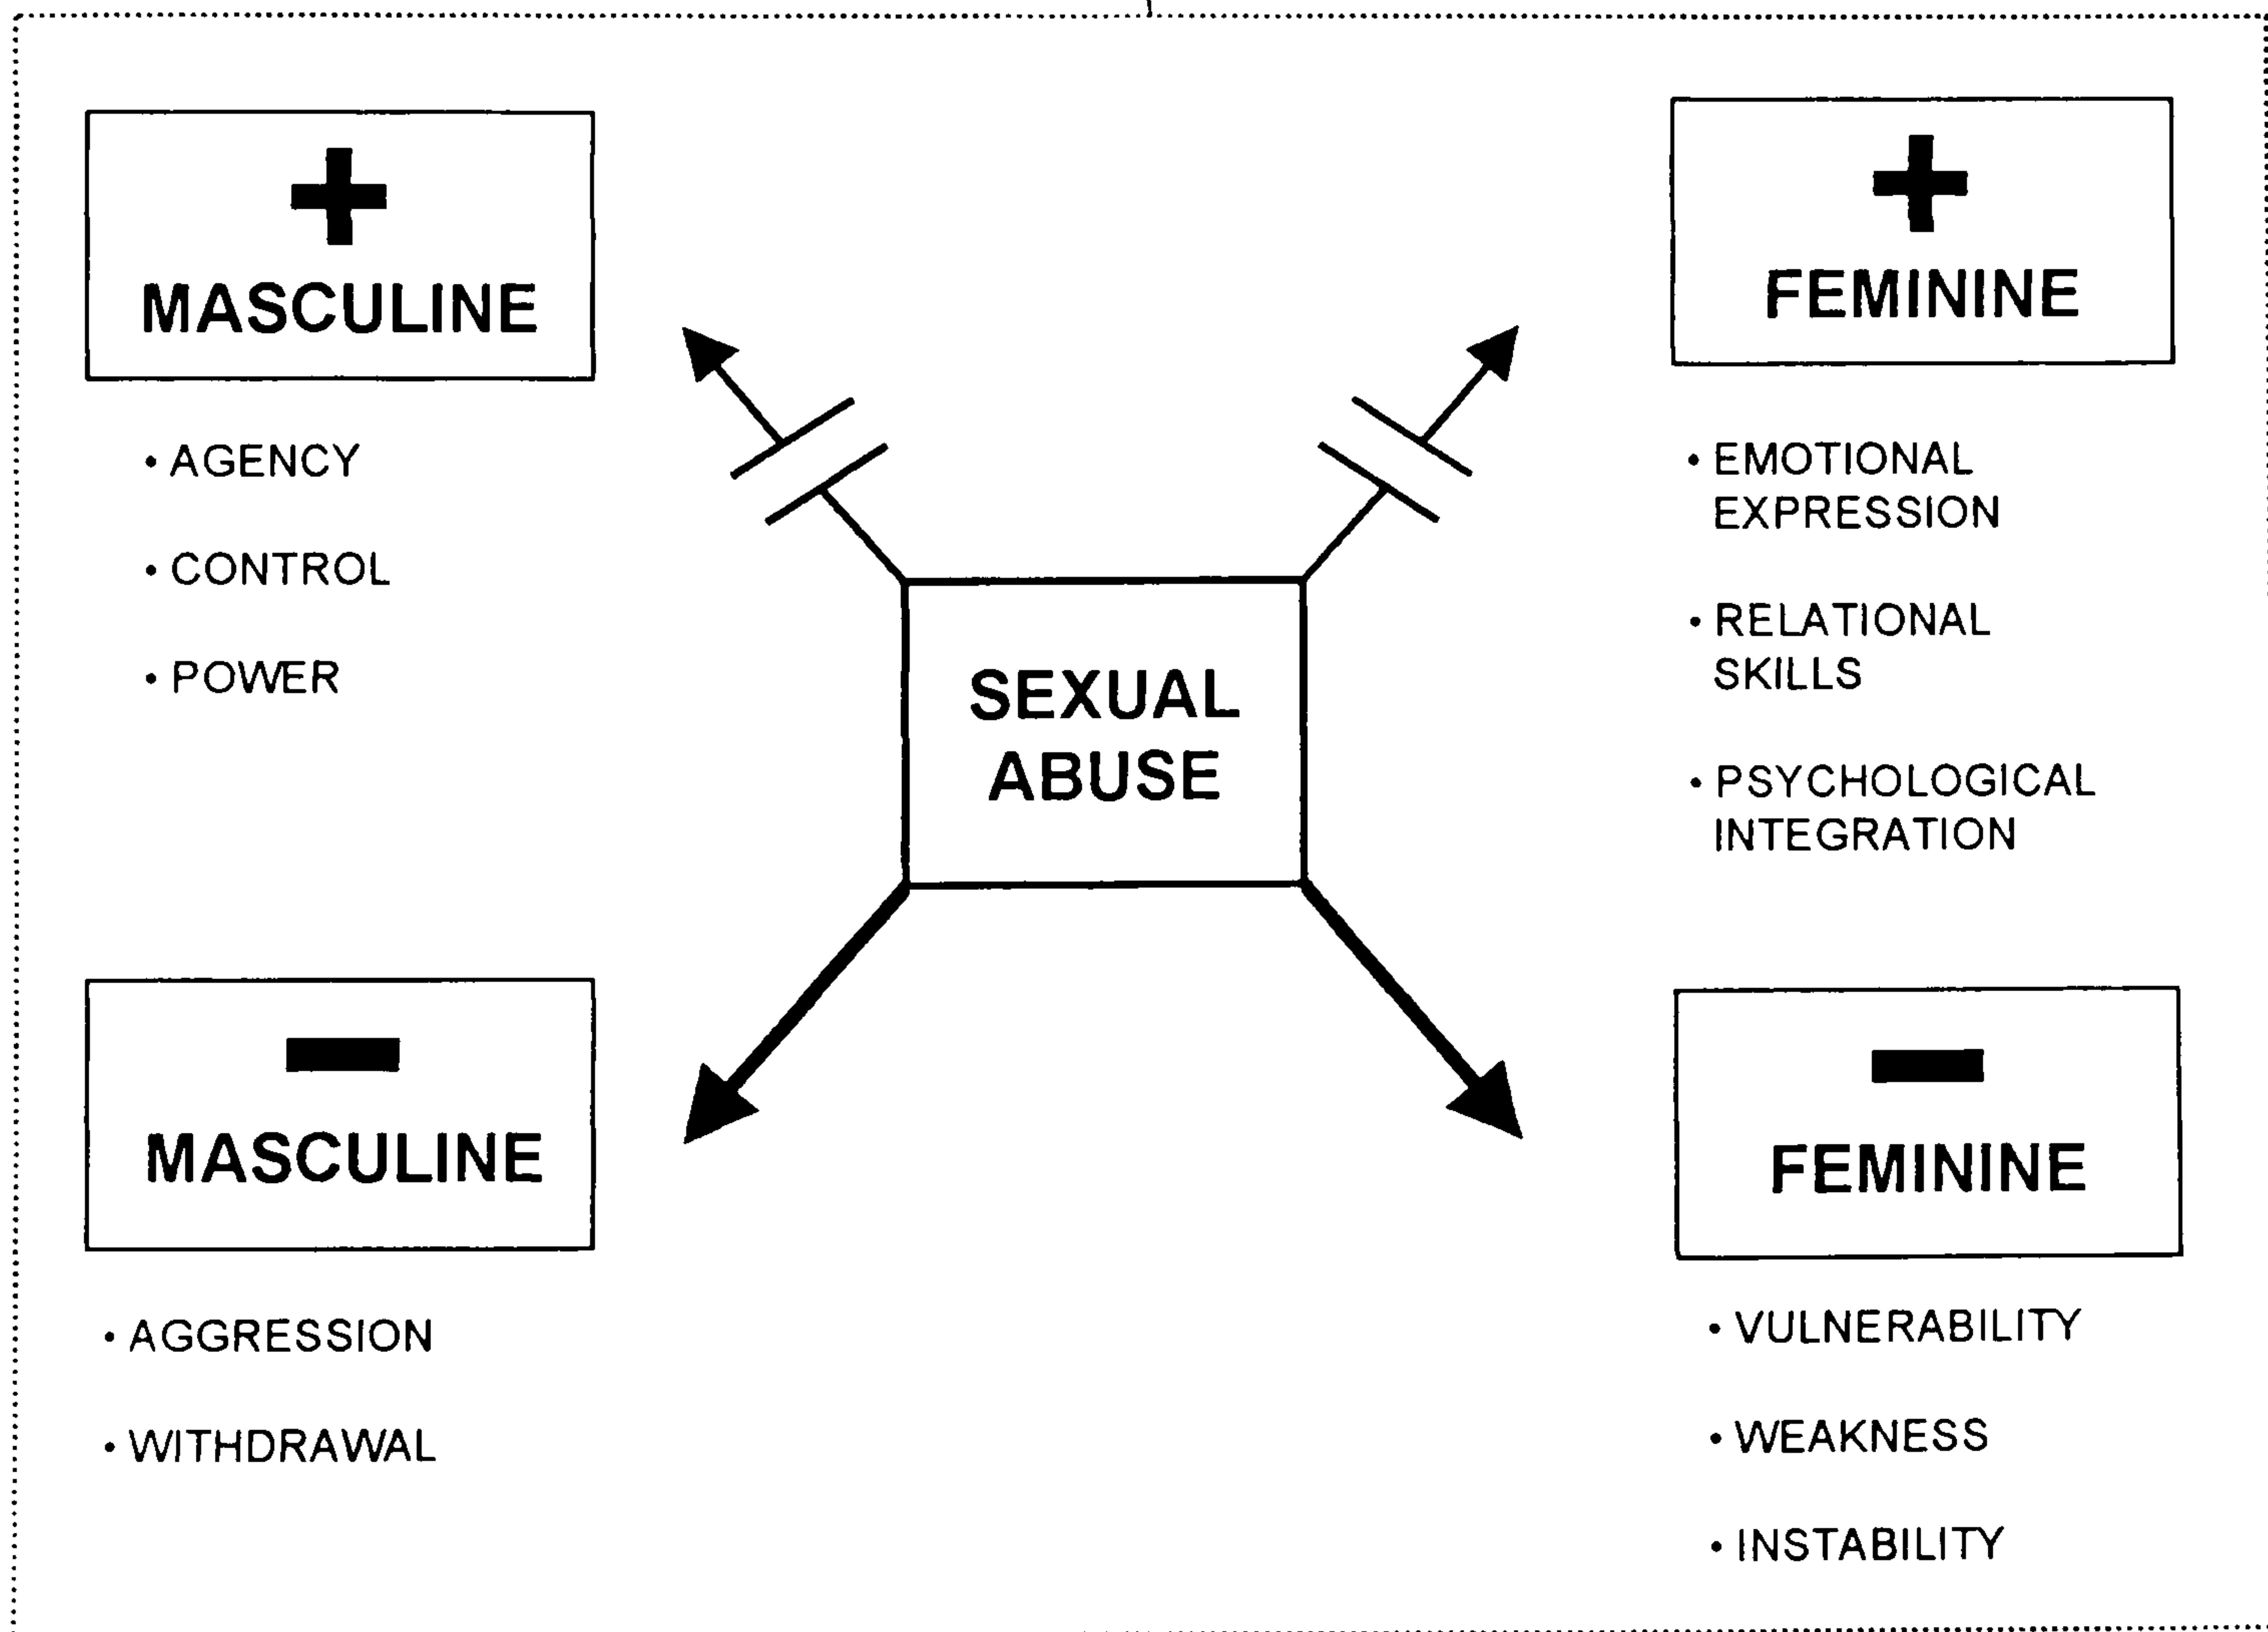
+
MASCULINE

• AGENCY

• CONTROL

• POWER

+
FEMININE

• EMOTIONAL EXPRESSION

• RELATIONAL SKILLS

• PSYCHOLOGICAL INTEGRATION

SEXUAL ABUSE

−
MASCULINE

• AGGRESSION

• WITHDRAWAL

−
FEMININE

• VULNERABILITY

• WEAKNESS

• INSTABILITY